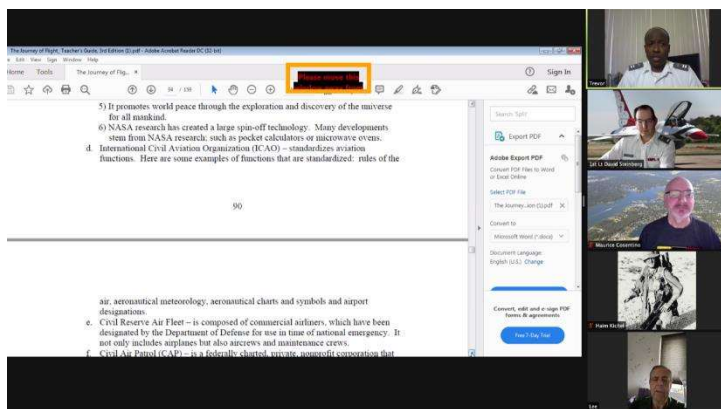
The Journey of Flight, Teacher's Guide, 3rd Edition (2).pdf - Adobe Acrobat Reader DC (32-bit)
File Edit View Sign Window Help
Home Tools The Journey of Flig... ×
Sign In
94 / 158
Please move the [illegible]

5) It promotes world peace through the exploration and discovery of the universe for all mankind.
6) NASA research has created a large spin-off technology. Many developments stem from NASA research; such as pocket calculators or microwave ovens.
d. International Civil Aviation Organization (ICAO) – standardizes aviation functions. Here are some examples of functions that are standardized: rules of the

90

air, aeronautical meteorology, aeronautical charts and symbols and airport designations.
e. Civil Reserve Air Fleet – is composed of commercial airliners, which have been designated by the Department of Defense for use in time of national emergency. It not only includes airplanes but also aircrews and maintenance crews.
f. Civil Air Patrol (CAP) – is a federally chartered, private, nonprofit corporation that

Search 'Split'
Export PDF
Adobe Export PDF
Convert PDF Files to Word or Excel Online
Select PDF File
The Journey...ion (2).pdf ×
Convert to
Microsoft Word (*.docx)
Document Language:
English (U.S.) Change
Convert, edit and e-sign PDF forms & agreements
Free 7-Day Trial

Trevor
Col Lt Daniel Steinberg
Maurice Cosentino
Haim Kichel
Lee